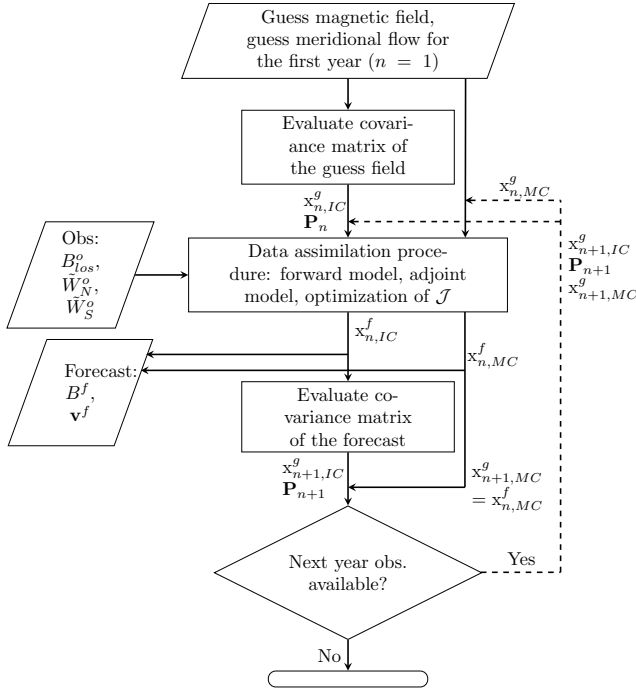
Guess magnetic field, guess meridional flow for the first year ($n = 1$)

Evaluate covariance matrix of the guess field

$\mathrm{x}^g_{n,IC}$
$\mathbf{P}_n$

$\mathrm{x}^g_{n,MC}$

$\mathrm{x}^g_{n+1,IC}$
$\mathbf{P}_{n+1}$
$\mathrm{x}^g_{n+1,MC}$

Obs:
$B^o_{los}$,
$\tilde{W}^o_N$,
$\tilde{W}^o_S$

Data assimilation procedure: forward model, adjoint model, optimization of $\mathcal{J}$

$\mathrm{x}^f_{n,IC}$

$\mathrm{x}^f_{n,MC}$

Forecast:
$B^f$,
$\mathbf{v}^f$

Evaluate covariance matrix of the forecast

$\mathrm{x}^g_{n+1,IC}$
$\mathbf{P}_{n+1}$

$\mathrm{x}^g_{n+1,MC}$
$= \mathrm{x}^f_{n,MC}$

Next year obs. available?

Yes

No